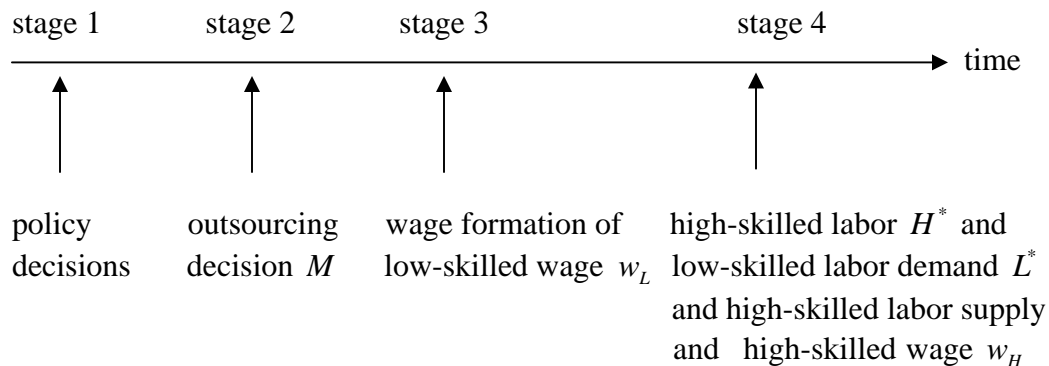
stage 1 stage 2 stage 3 stage 4

time

policy decisions

outsourcing decision $M$

wage formation of low-skilled wage $w_L$

high-skilled labor $H^*$ and low-skilled labor demand $L^*$ and high-skilled labor supply and high-skilled wage $w_H$